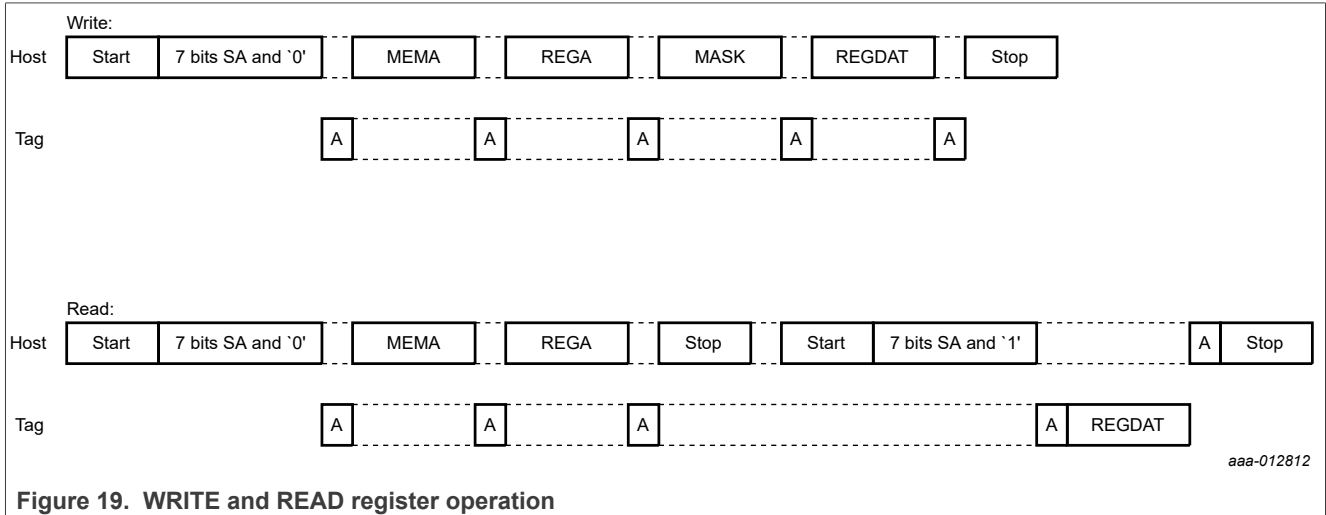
Write:

Host Start 7 bits SA and `0' MEMA REGA MASK REGDAT Stop

Tag A A A A A

Read:

Host Start 7 bits SA and `0' MEMA REGA Stop Start 7 bits SA and `1' A Stop

Tag A A A A REGDAT

aaa-012812

Figure 19. WRITE and READ register operation